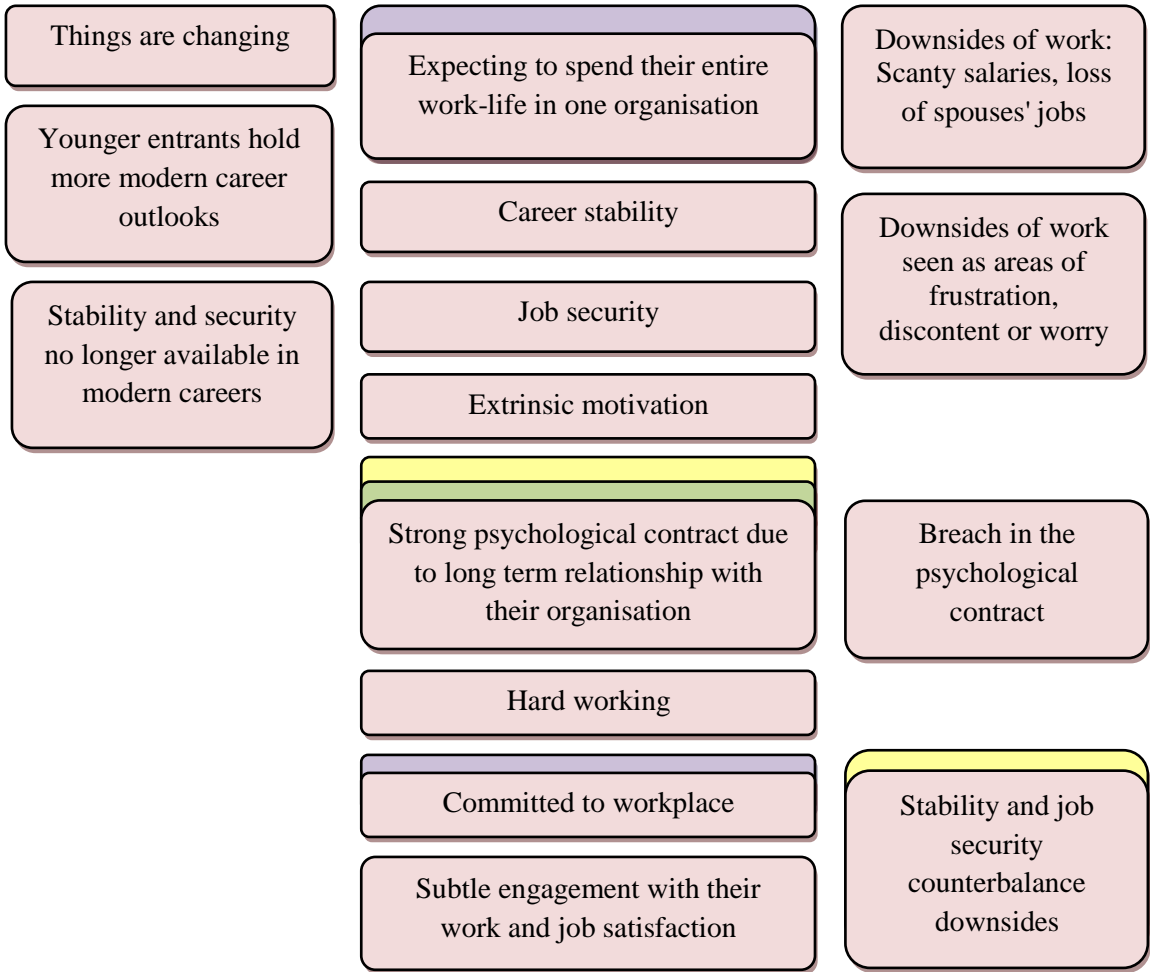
Things are changing

Younger entrants hold more modern career outlooks

Stability and security no longer available in modern careers

Expecting to spend their entire work-life in one organisation

Career stability

Job security

Extrinsic motivation

Strong psychological contract due to long term relationship with their organisation

Hard working

Committed to workplace

Subtle engagement with their work and job satisfaction

Downsides of work: Scanty salaries, loss of spouses' jobs

Downsides of work seen as areas of frustration, discontent or worry

Breach in the psychological contract

Stability and job security counterbalance downsides